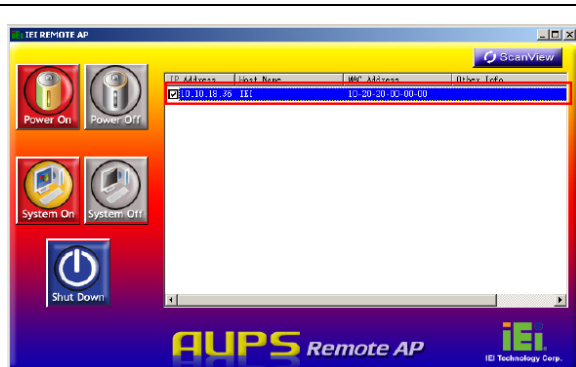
IEI REMOTE AP

ScanView

Power On
Power Off
System On
System Off
Shut Down

| IP Address | Host Name | MAC Address | Other Info |
|---|---|---|---|
| 10.10.18.36 | IEI | 10-20-30-00-00-00 | |

AUPS Remote AP

iEi
IEI Technology Corp.